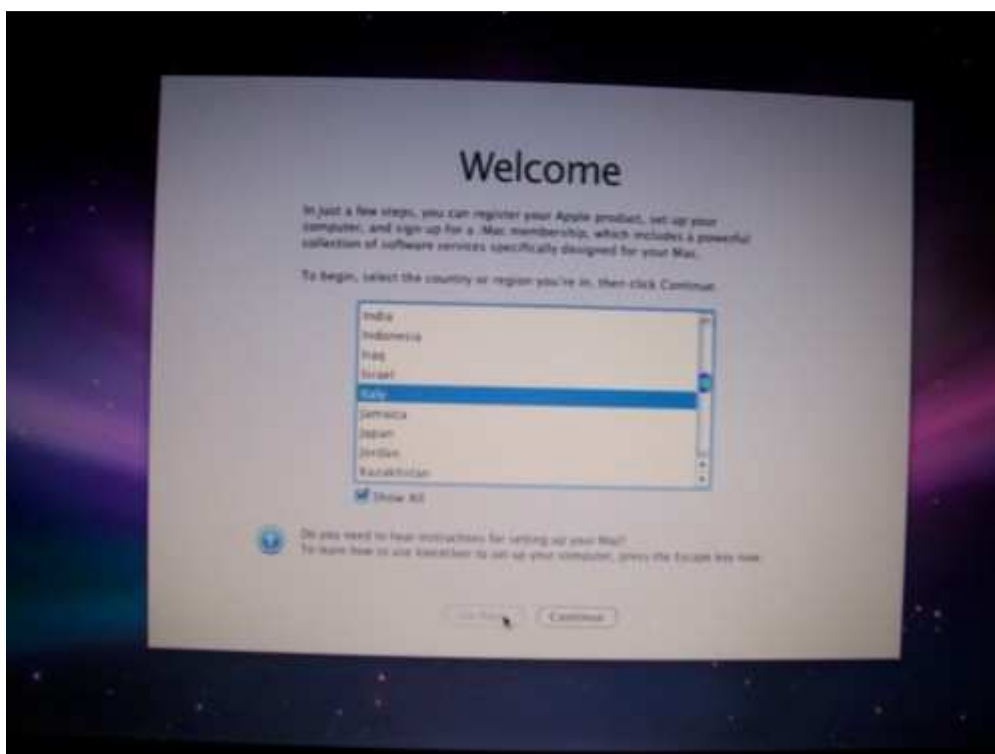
Welcome

In just a few steps, you can register your Apple product, set up your computer, and sign up for a .Mac membership, which includes a powerful collection of software services specifically designed for your Mac.

To begin, select the country or region you're in, then click Continue.

India
Indonesia
Iraq
Israel
Italy
Jamaica
Japan
Jordan
Kazakhstan

Show All

Do you need to hear instructions for setting up your Mac?
To learn how to use VoiceOver to set up your computer, press the Escape key now.

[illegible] Continue